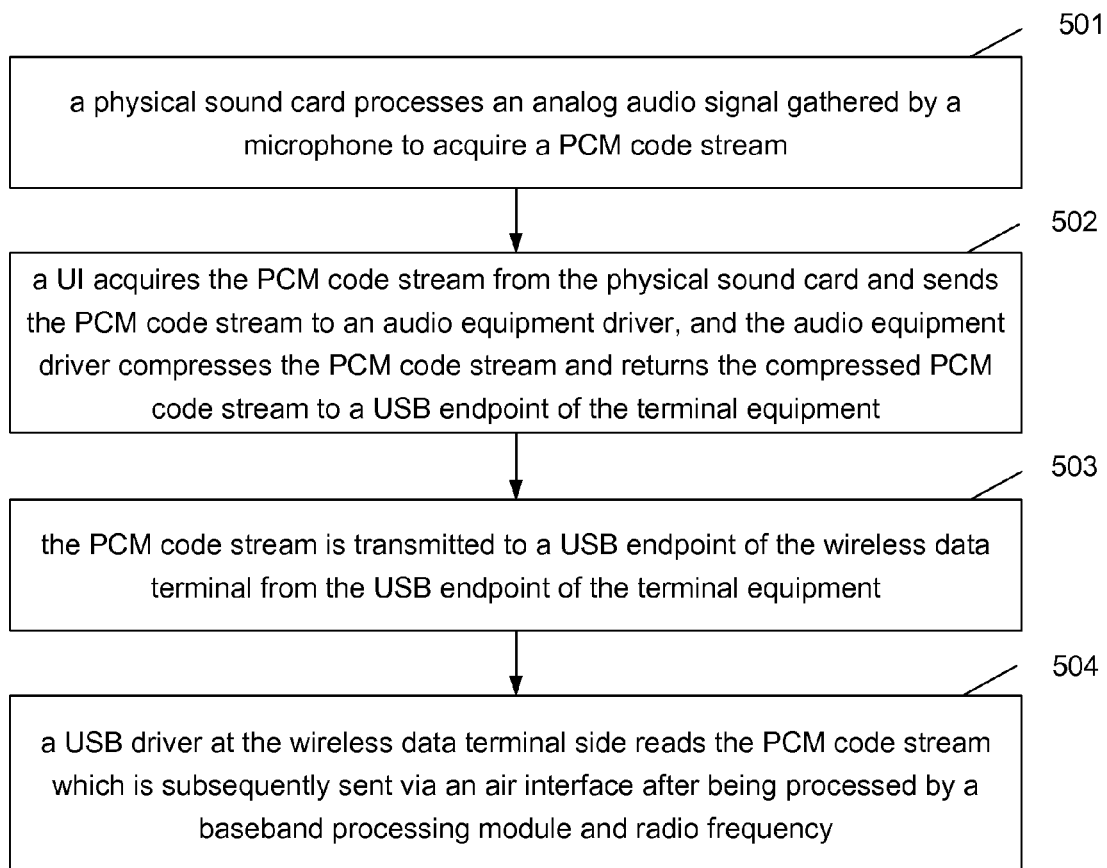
501

a physical sound card processes an analog audio signal gathered by a microphone to acquire a PCM code stream

502

a UI acquires the PCM code stream from the physical sound card and sends the PCM code stream to an audio equipment driver, and the audio equipment driver compresses the PCM code stream and returns the compressed PCM code stream to a USB endpoint of the terminal equipment

503

the PCM code stream is transmitted to a USB endpoint of the wireless data terminal from the USB endpoint of the terminal equipment

504

a USB driver at the wireless data terminal side reads the PCM code stream which is subsequently sent via an air interface after being processed by a baseband processing module and radio frequency